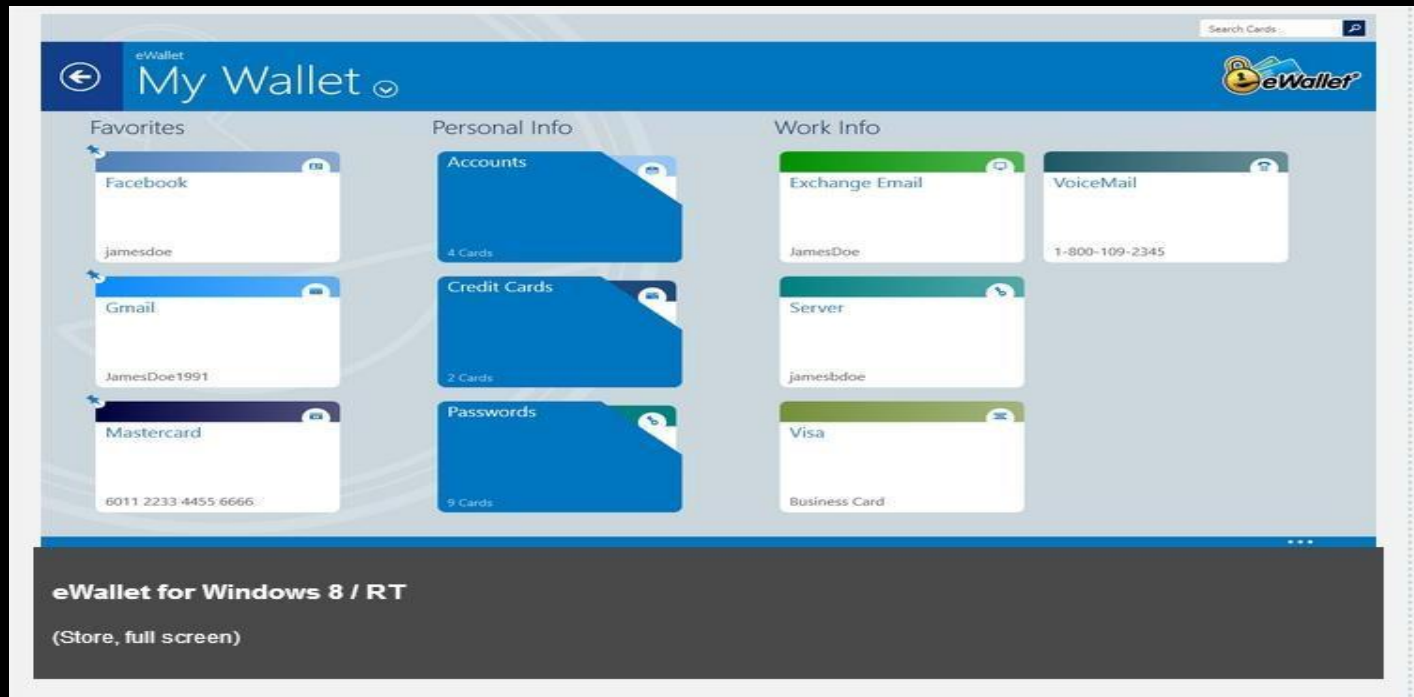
Search Cards

eWallet
My Wallet

eWallet

Favorites

Facebook
jamesdoe

Gmail
JamesDoe1991

Mastercard
6011 2233 4455 6666

Personal Info

Accounts
4 Cards

Credit Cards
2 Cards

Passwords
9 Cards

Work Info

Exchange Email
JamesDoe

VoiceMail
1-800-109-2345

Server
jamesbdoe

Visa
Business Card

...

eWallet for Windows 8 / RT

(Store, full screen)